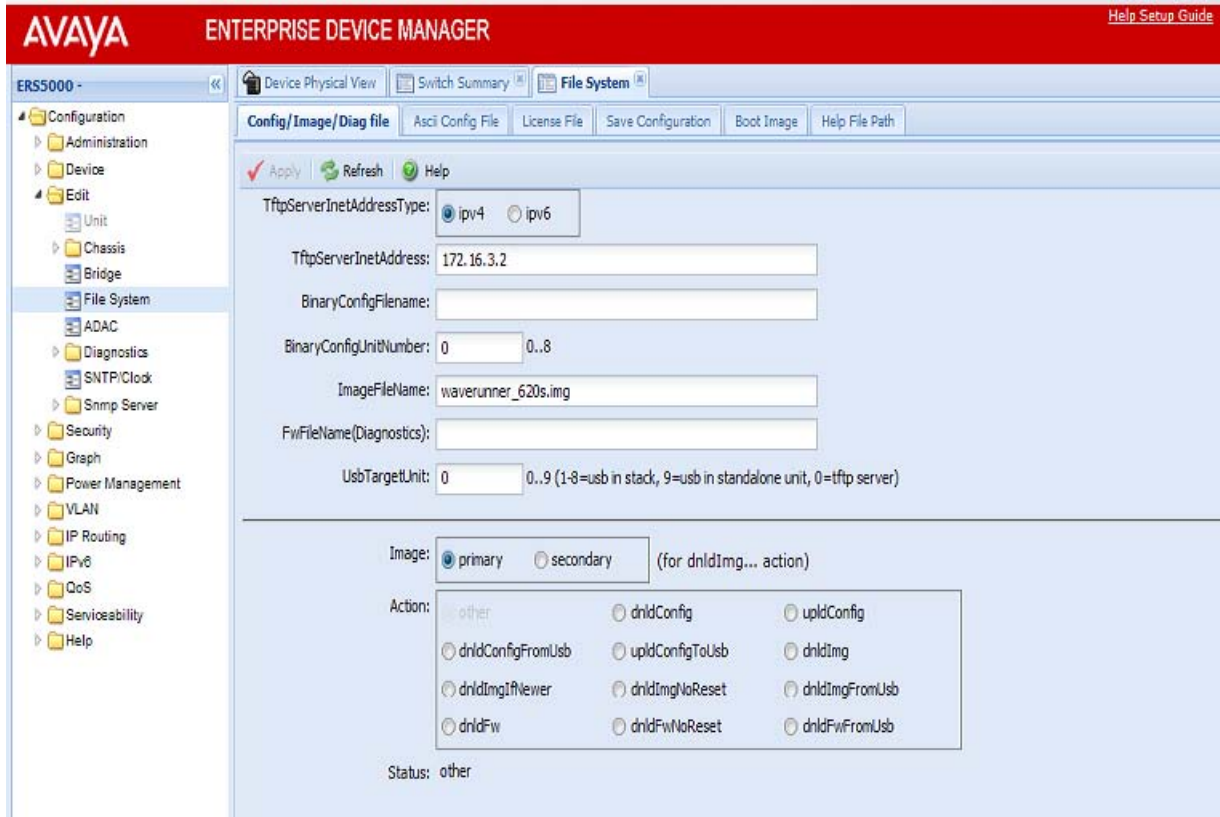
AVAYA ENTERPRISE DEVICE MANAGER

Help Setup Guide

ERS5000 -

Configuration
Administration
Device
Edit
Unit
Chassis
Bridge
File System
ADAC
Diagnostics
SNTP/Clock
Snmp Server
Security
Graph
Power Management
VLAN
IP Routing
IPv6
QoS
Serviceability
Help

Device Physical View | Switch Summary | File System

Config/Image/Diag file | Ascii Config File | License File | Save Configuration | Boot Image | Help File Path

Apply | Refresh | Help

TftpServerInetAddressType: ipv4 ipv6

TftpServerInetAddress: 172.16.3.2

BinaryConfigFilename:

BinaryConfigUnitNumber: 0 0..8

ImageFileName: waverunner_620s.img

FwFileName(Diagnostics):

UsbTargetUnit: 0 0..9 (1-8=usb in stack, 9=usb in standalone unit, 0=tftp server)

Image: primary secondary (for dnldImg... action)

Action: other dnldConfig upldConfig
dnldConfigFromUsb upldConfigToUsb dnldImg
dnldImgIfNewer dnldImgNoReset dnldImgFromUsb
dnldFw dnldFwNoReset dnldFwFromUsb

Status: other